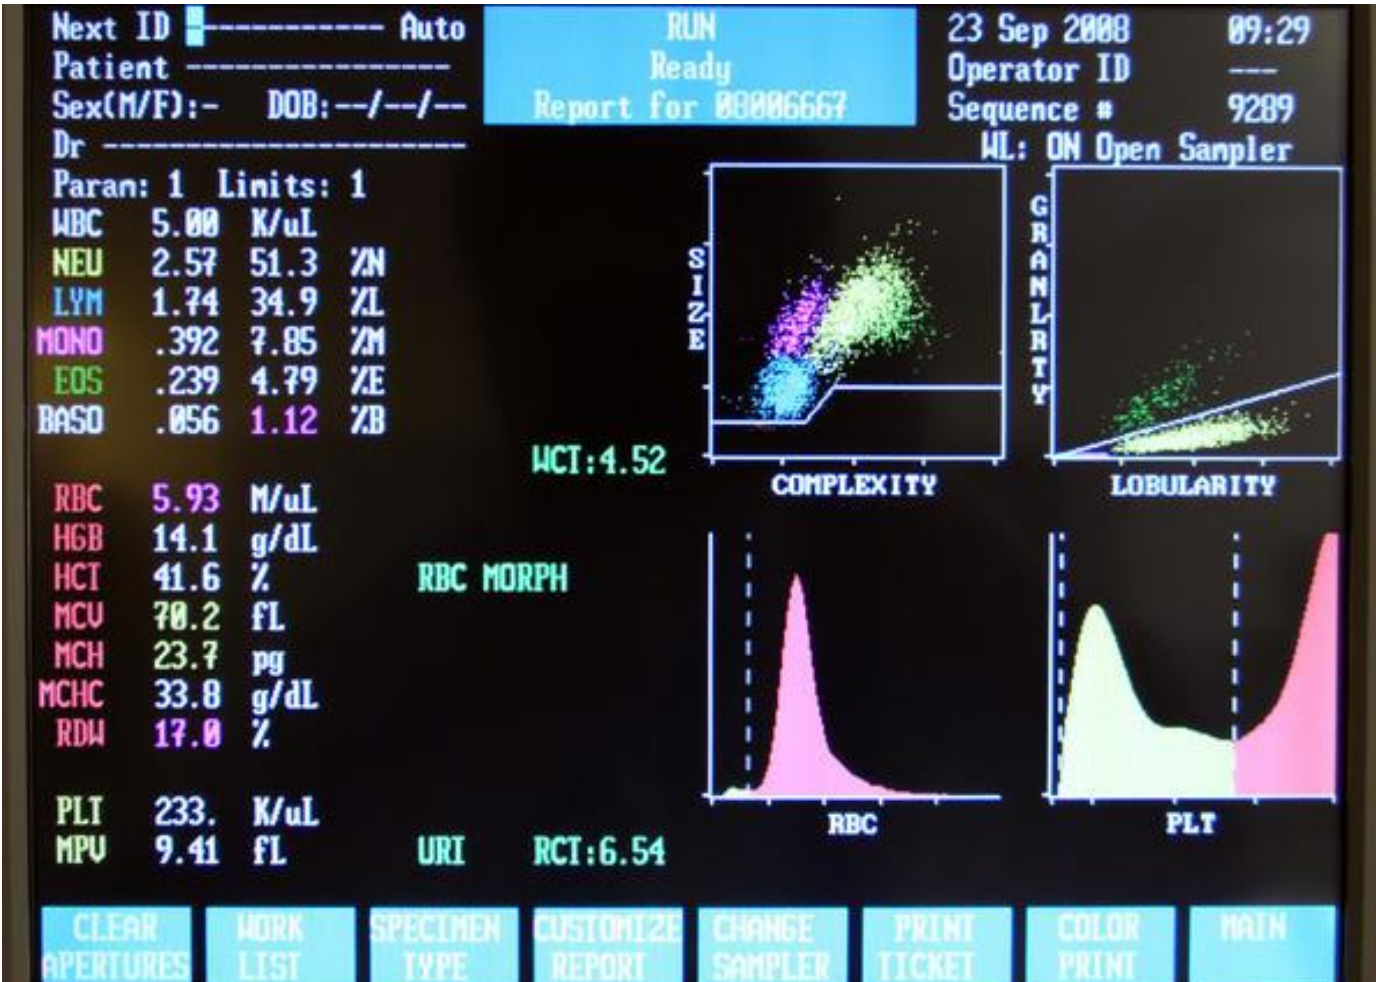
Next ID ------------ Auto
Patient ---------------
Sex(M/F):- DOB:--/--/--
Dr ---------------------

RUN
Ready
Report for 00006667

23 Sep 2008 09:29
Operator ID ---
Sequence # 9289
WL: ON Open Sampler

Param: 1 Limits: 1

| | | | |
|---|---|---|---|
| WBC | 5.00 | K/uL | |
| NEU | 2.57 | 51.3 | %N |
| LYM | 1.74 | 34.9 | %L |
| MONO | .392 | 7.85 | %M |
| EOS | .239 | 4.79 | %E |
| BASO | .056 | 1.12 | %B |

WCT:4.52

| | | |
|---|---|---|
| RBC | 5.93 | M/uL |
| HGB | 14.1 | g/dL |
| HCT | 41.6 | % |
| MCV | 70.2 | fL |
| MCH | 23.7 | pg |
| MCHC | 33.8 | g/dL |
| RDW | 17.0 | % |

RBC MORPH

| | | |
|---|---|---|
| PLT | 233. | K/uL |
| MPV | 9.41 | fL |

URI RCT:6.54

SIZE
COMPLEXITY
GRANLRTY
LOBULARITY
RBC
PLT

CLEAR APERTURES
WORK LIST
SPECIMEN TYPE
CUSTOMIZE REPORT
CHANGE SAMPLER
PRINT TICKET
COLOR PRINT
MAIN